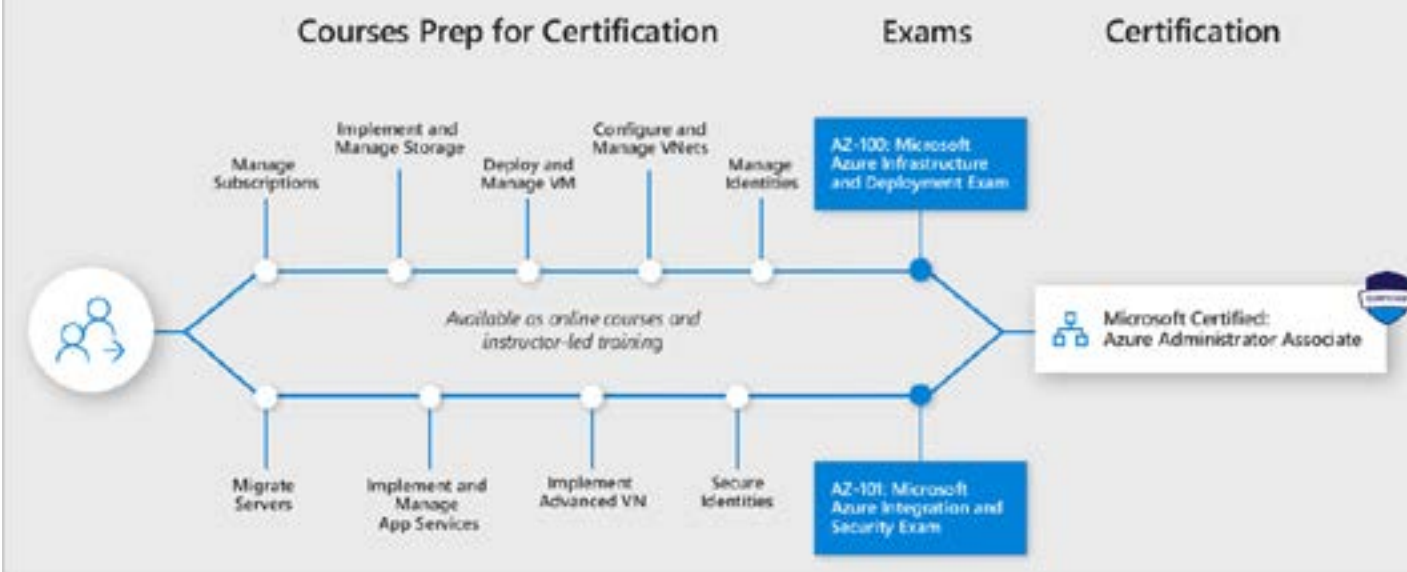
Courses Prep for Certification

Exams

Certification

Manage Subscriptions

Implement and Manage Storage

Deploy and Manage VM

Configure and Manage VNets

Manage Identities

AZ-100: Microsoft Azure Infrastructure and Deployment Exam

Available as online courses and instructor-led training

Microsoft Certified: Azure Administrator Associate

Migrate Servers

Implement and Manage App Services

Implement Advanced VN

Secure Identities

AZ-101: Microsoft Azure Integration and Security Exam